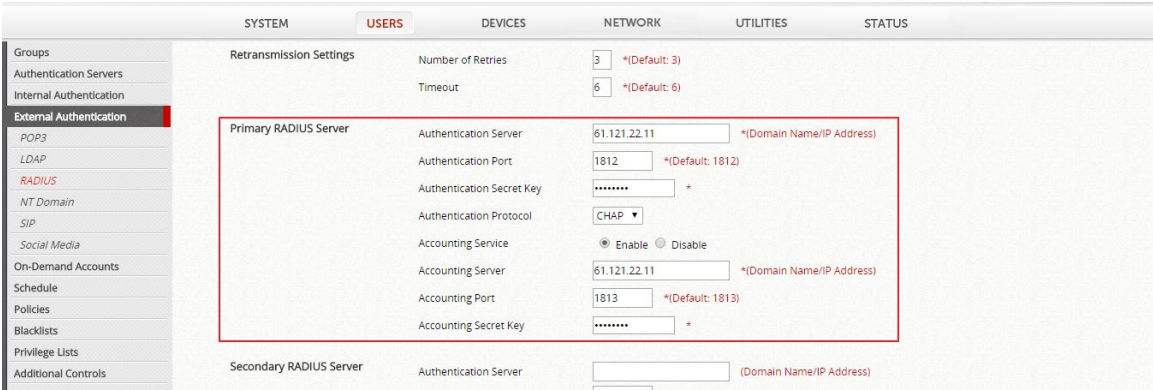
SYSTEM USERS DEVICES NETWORK UTILITIES STATUS

Groups
Authentication Servers
Internal Authentication
External Authentication
POP3
LDAP
RADIUS
NT Domain
SIP
Social Media
On-Demand Accounts
Schedule
Policies
Blacklists
Privilege Lists
Additional Controls

Retransmission Settings
Number of Retries 3 *(Default: 3)
Timeout 6 *(Default: 6)

Primary RADIUS Server
Authentication Server 61.121.22.11 *(Domain Name/IP Address)
Authentication Port 1812 *(Default: 1812)
Authentication Secret Key •••••••• *
Authentication Protocol CHAP ▾
Accounting Service Enable Disable
Accounting Server 61.121.22.11 *(Domain Name/IP Address)
Accounting Port 1813 *(Default: 1813)
Accounting Secret Key •••••••• *

Secondary RADIUS Server
Authentication Server (Domain Name/IP Address)